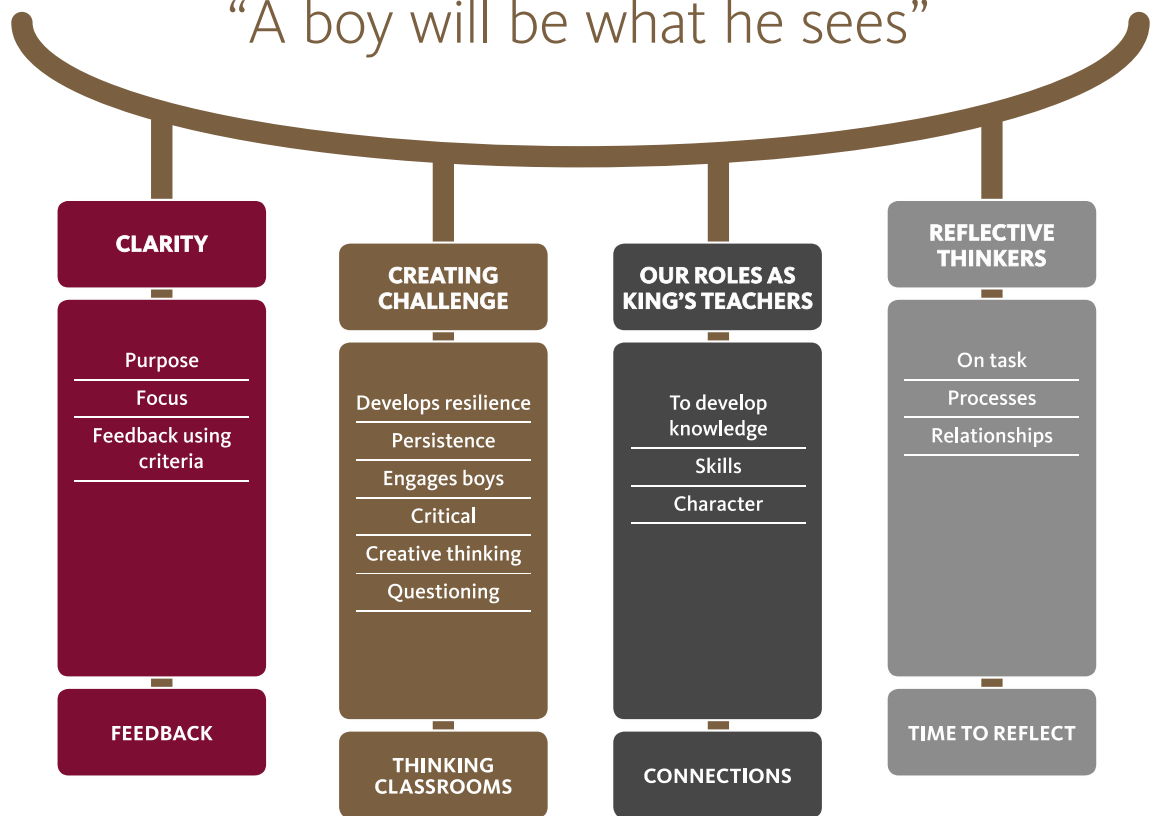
"A boy will be what he sees"

CLARITY

Purpose

Focus

Feedback using criteria

FEEDBACK

CREATING CHALLENGE

Develops resilience

Persistence

Engages boys

Critical

Creative thinking

Questioning

THINKING CLASSROOMS

OUR ROLES AS KING'S TEACHERS

To develop knowledge

Skills

Character

CONNECTIONS

REFLECTIVE THINKERS

On task

Processes

Relationships

TIME TO REFLECT